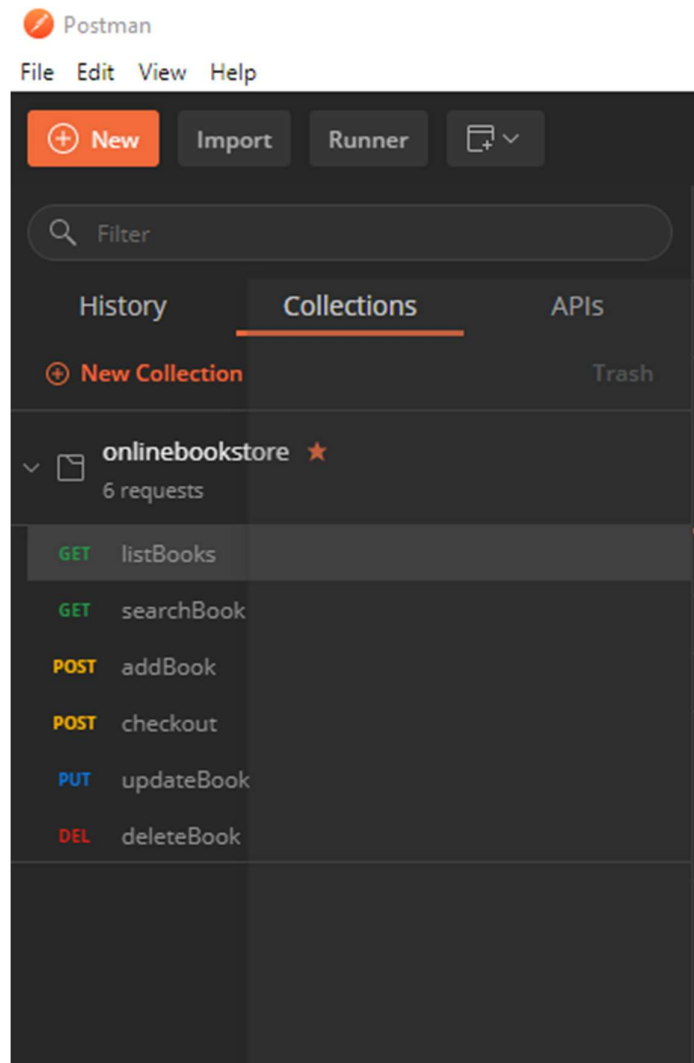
Postman

File Edit View Help

New Import Runner

Filter

History Collections APIs

New Collection Trash

onlinebookstore ★
6 requests

GET listBooks
GET searchBook
POST addBook
POST checkout
PUT updateBook
DEL deleteBook